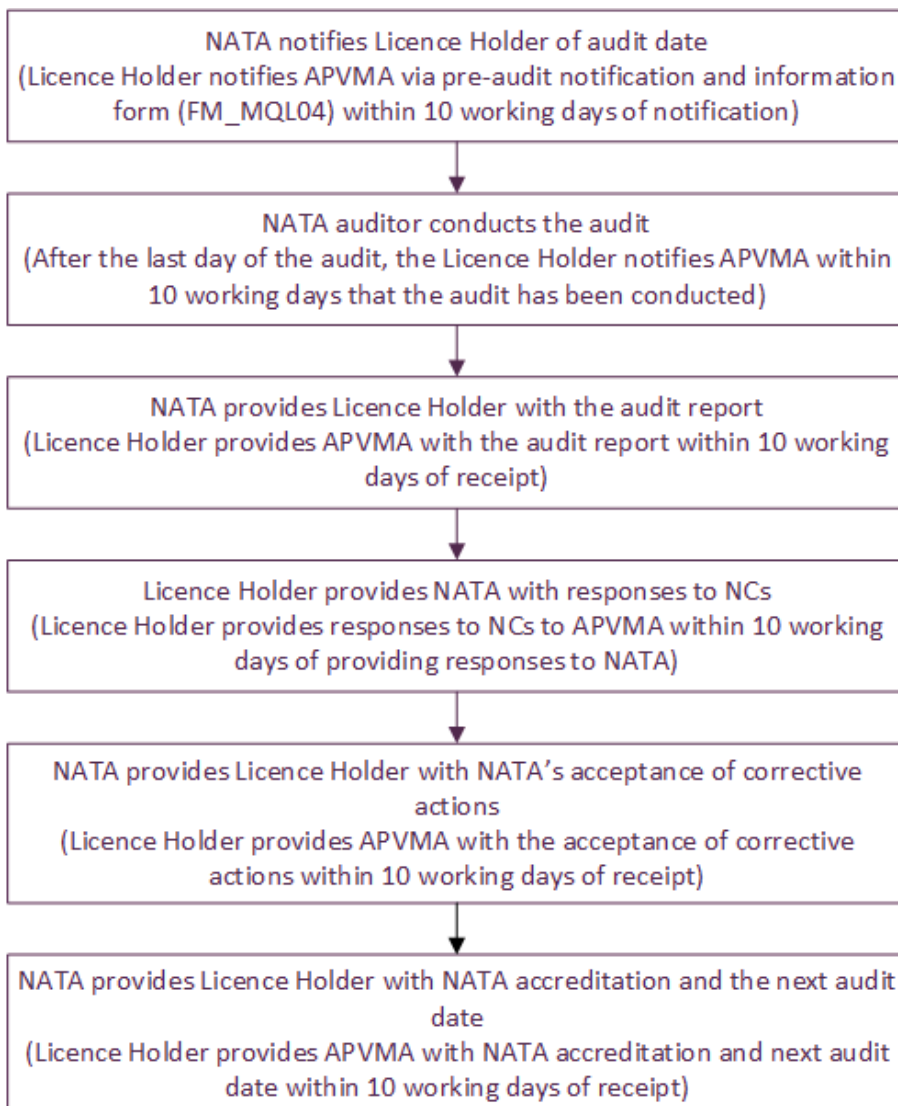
NATA notifies Licence Holder of audit date
(Licence Holder notifies APVMA via pre-audit notification and information form (FM_MQL04) within 10 working days of notification)

NATA auditor conducts the audit
(After the last day of the audit, the Licence Holder notifies APVMA within 10 working days that the audit has been conducted)

NATA provides Licence Holder with the audit report
(Licence Holder provides APVMA with the audit report within 10 working days of receipt)

Licence Holder provides NATA with responses to NCs
(Licence Holder provides responses to NCs to APVMA within 10 working days of providing responses to NATA)

NATA provides Licence Holder with NATA's acceptance of corrective actions
(Licence Holder provides APVMA with the acceptance of corrective actions within 10 working days of receipt)

NATA provides Licence Holder with NATA accreditation and the next audit date
(Licence Holder provides APVMA with NATA accreditation and next audit date within 10 working days of receipt)